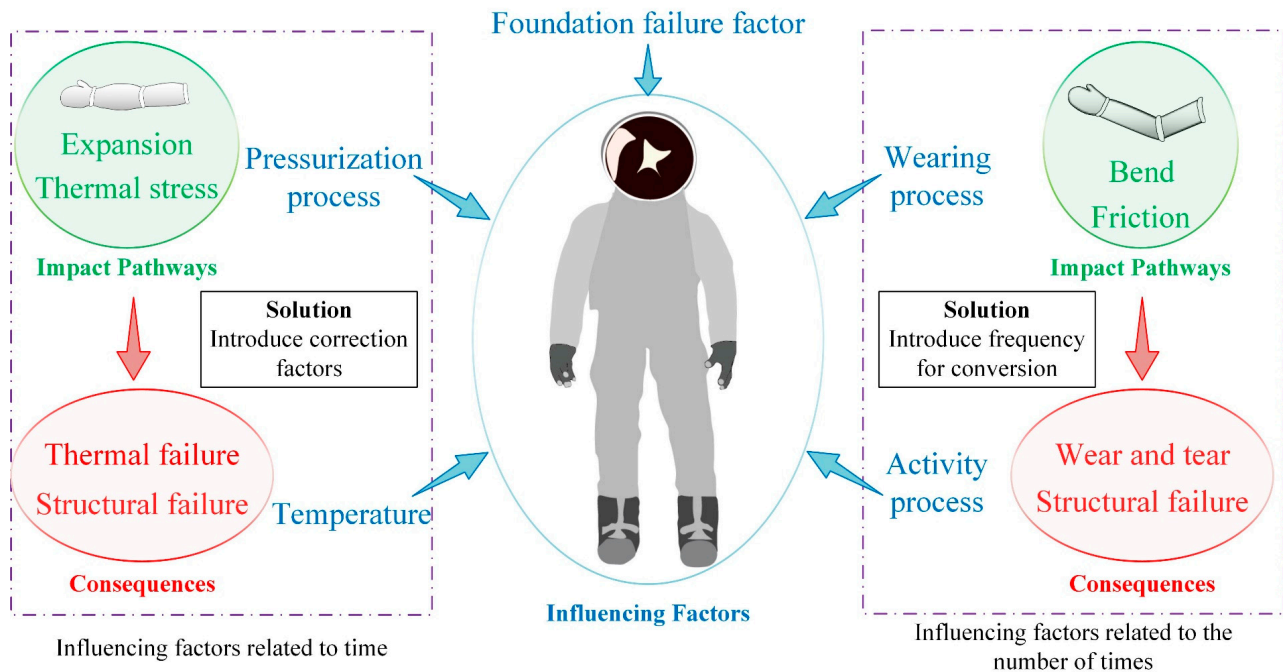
Foundation failure factor

Expansion
Thermal stress

Impact Pathways

Solution
Introduce correction factors

Thermal failure
Structural failure

Consequences

Influencing factors related to time

Pressurization process

Temperature

Influencing Factors

Wearing process

Activity process

Bend
Friction

Impact Pathways

Solution
Introduce frequency for conversion

Wear and tear
Structural failure

Consequences

Influencing factors related to the number of times